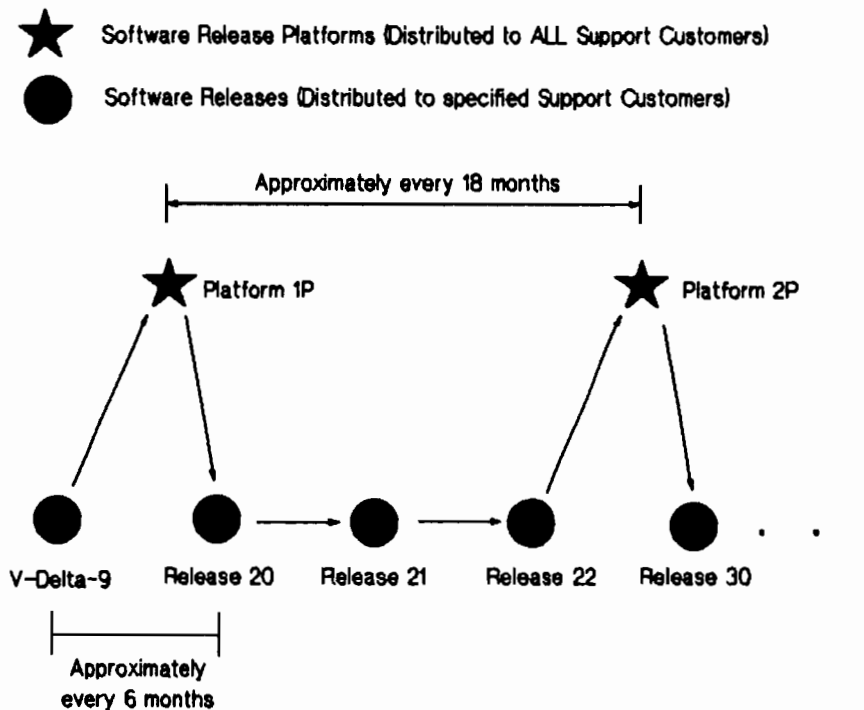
Software Release Platforms (Distributed to ALL Support Customers)

Software Releases (Distributed to specified Support Customers)

Approximately every 18 months

Platform 1P

Platform 2P

V-Delta-9

Release 20

Release 21

Release 22

Release 30

. . .

Approximately every 6 months